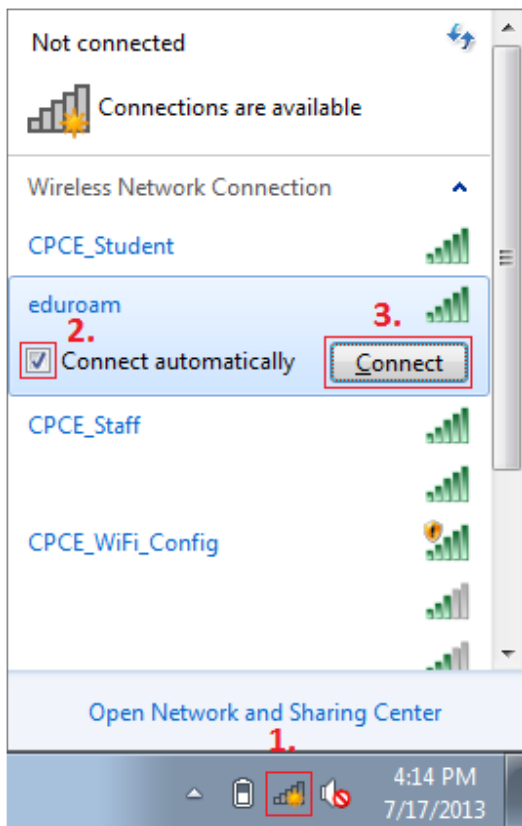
Not connected

Connections are available

Wireless Network Connection

CPCE_Student

eduroam

2.

3.

Connect automatically

Connect

CPCE_Staff

CPCE_WiFi_Config

Open Network and Sharing Center

1.

4:14 PM
7/17/2013